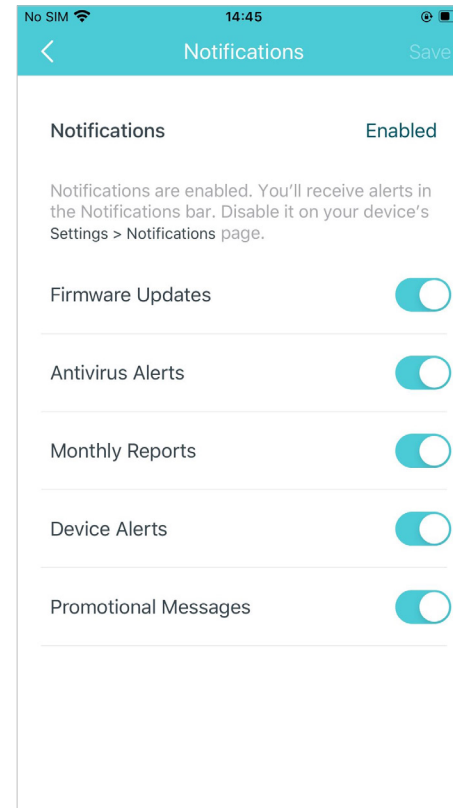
No SIM 14:45

Notifications Save

Notifications Enabled

Notifications are enabled. You'll receive alerts in the Notifications bar. Disable it on your device's Settings > Notifications page.

Firmware Updates

Antivirus Alerts

Monthly Reports

Device Alerts

Promotional Messages